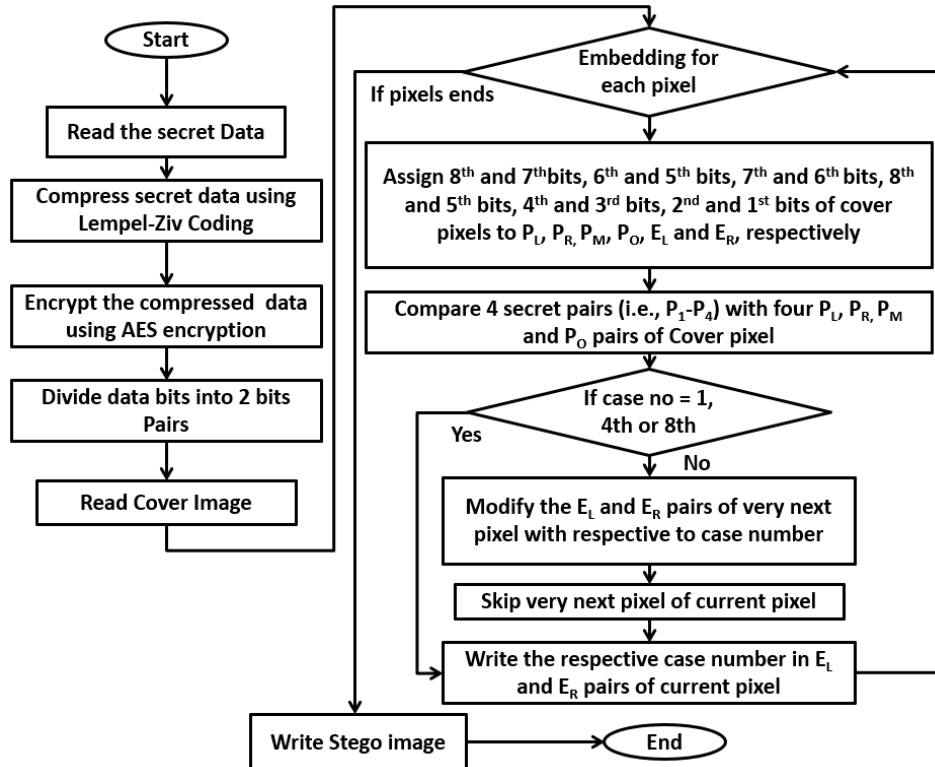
Start

Read the secret Data

Compress secret data using Lempel-Ziv Coding

Encrypt the compressed data using AES encryption

Divide data bits into 2 bits Pairs

Read Cover Image

Embedding for each pixel

If pixels ends

Assign 8$^{th}$ and 7$^{th}$bits, 6$^{th}$ and 5$^{th}$ bits, 7$^{th}$ and 6$^{th}$ bits, 8$^{th}$ and 5$^{th}$ bits, 4$^{th}$ and 3$^{rd}$ bits, 2$^{nd}$ and 1$^{st}$ bits of cover pixels to $P_L$, $P_R$, $P_M$, $P_O$, $E_L$ and $E_R$, respectively

Compare 4 secret pairs (i.e., $P_1$-$P_4$) with four $P_L$, $P_R$, $P_M$ and $P_O$ pairs of Cover pixel

If case no = 1, 4th or 8th

Yes

No

Modify the $E_L$ and $E_R$ pairs of very next pixel with respective to case number

Skip very next pixel of current pixel

Write the respective case number in $E_L$ and $E_R$ pairs of current pixel

Write Stego image

End